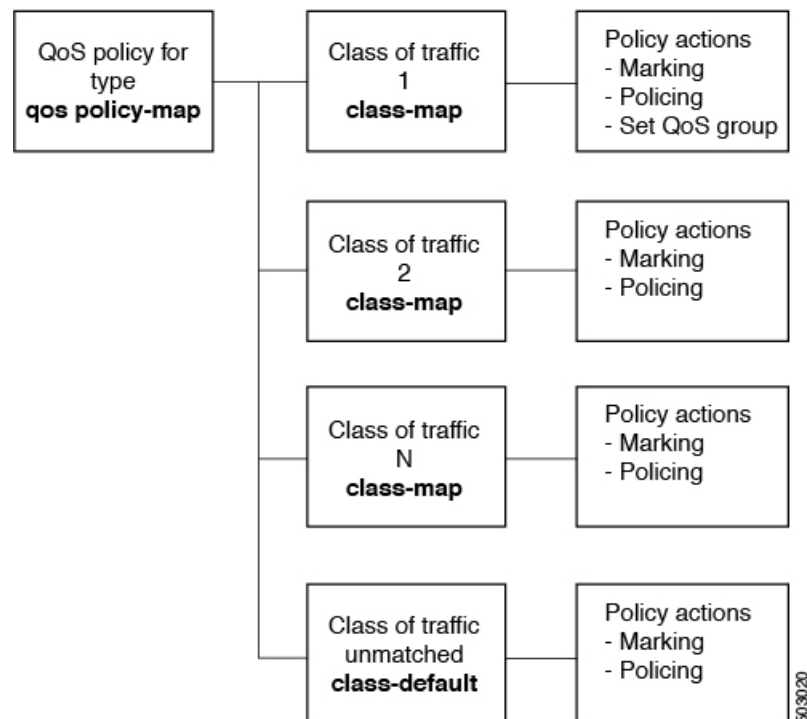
QoS policy for type
qos policy-map

Class of traffic 1
class-map

Policy actions
- Marking
- Policing
- Set QoS group

Class of traffic 2
class-map

Policy actions
- Marking
- Policing

Class of traffic N
class-map

Policy actions
- Marking
- Policing

Class of traffic unmatched
class-default

Policy actions
- Marking
- Policing

503020